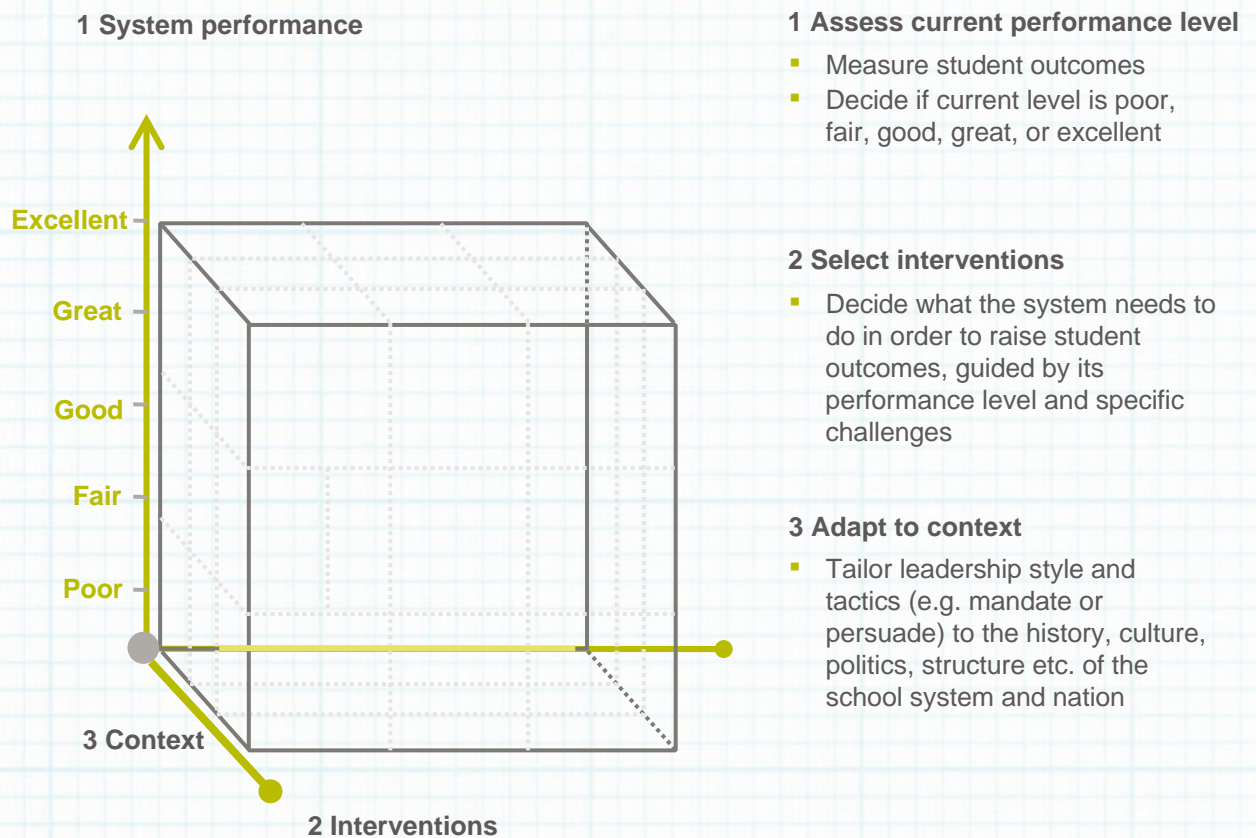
1 System performance

Excellent
Great
Good
Fair
Poor

3 Context

2 Interventions

1 Assess current performance level

- Measure student outcomes
- Decide if current level is poor, fair, good, great, or excellent

2 Select interventions

- Decide what the system needs to do in order to raise student outcomes, guided by its performance level and specific challenges

3 Adapt to context

- Tailor leadership style and tactics (e.g. mandate or persuade) to the history, culture, politics, structure etc. of the school system and nation